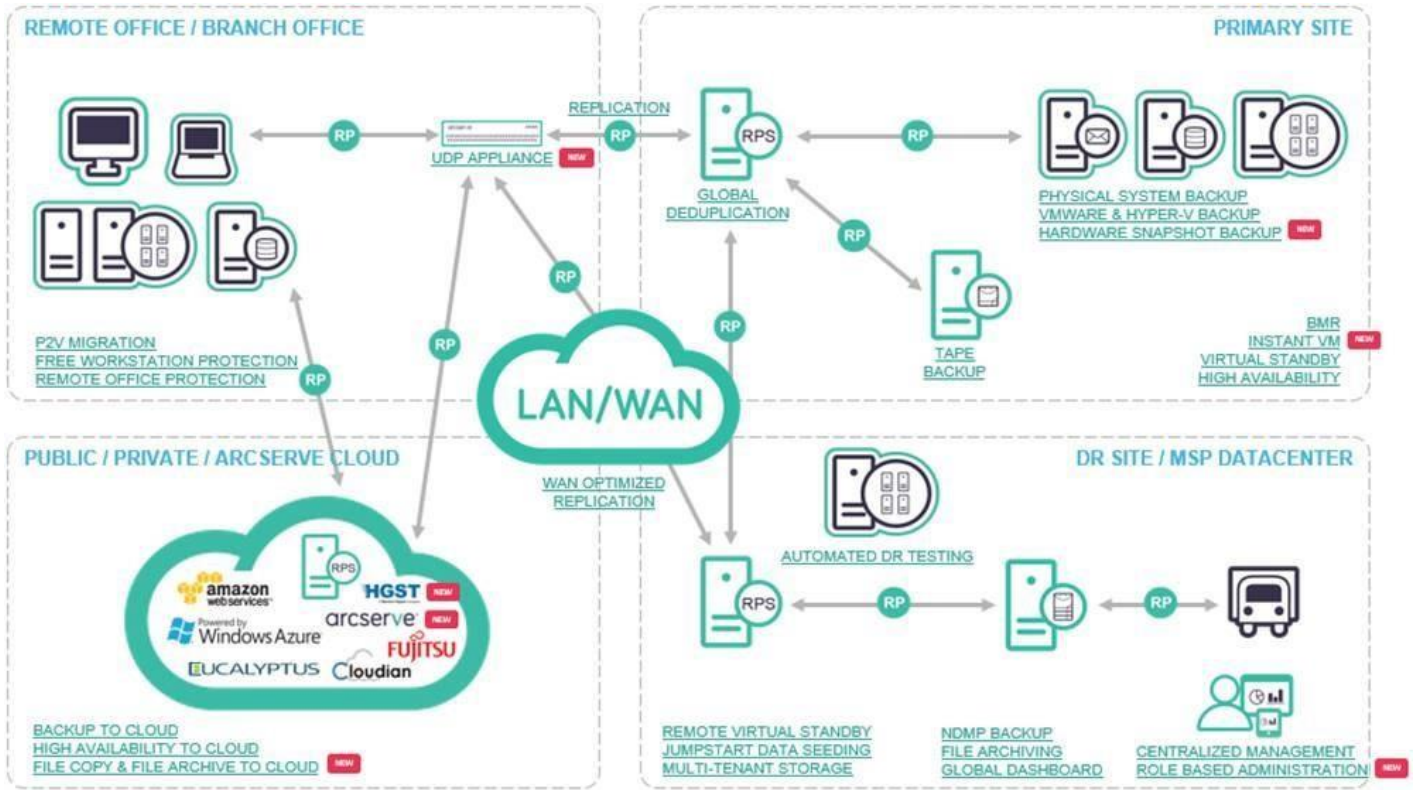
REMOTE OFFICE / BRANCH OFFICE

RP

UDP APPLIANCE NEW

REPLICATION

RP

P2V MIGRATION
FREE WORKSTATION PROTECTION
REMOTE OFFICE PROTECTION

RP

RP

RP

PRIMARY SITE

RPS

GLOBAL DEDUPLICATION

RP

PHYSICAL SYSTEM BACKUP
VMWARE & HYPER-V BACKUP
HARDWARE SNAPSHOT BACKUP NEW

RP

TAPE BACKUP

RP

BMR
INSTANT VM NEW
VIRTUAL STANDBY
HIGH AVAILABILITY

LAN/WAN

WAN OPTIMIZED REPLICATION

PUBLIC / PRIVATE / ARCSERVE CLOUD

RPS

amazon web services

HGST NEW

arcserve NEW

Powered by Windows Azure

FUJITSU

EUCALYPTUS

Cloudian

BACKUP TO CLOUD
HIGH AVAILABILITY TO CLOUD
FILE COPY & FILE ARCHIVE TO CLOUD NEW

DR SITE / MSP DATACENTER

AUTOMATED DR TESTING

RPS

RP

RP

REMOTE VIRTUAL STANDBY
JUMPSTART DATA SEEDING
MULTI-TENANT STORAGE

NDMP BACKUP
FILE ARCHIVING
GLOBAL DASHBOARD

CENTRALIZED MANAGEMENT
ROLE BASED ADMINISTRATION NEW